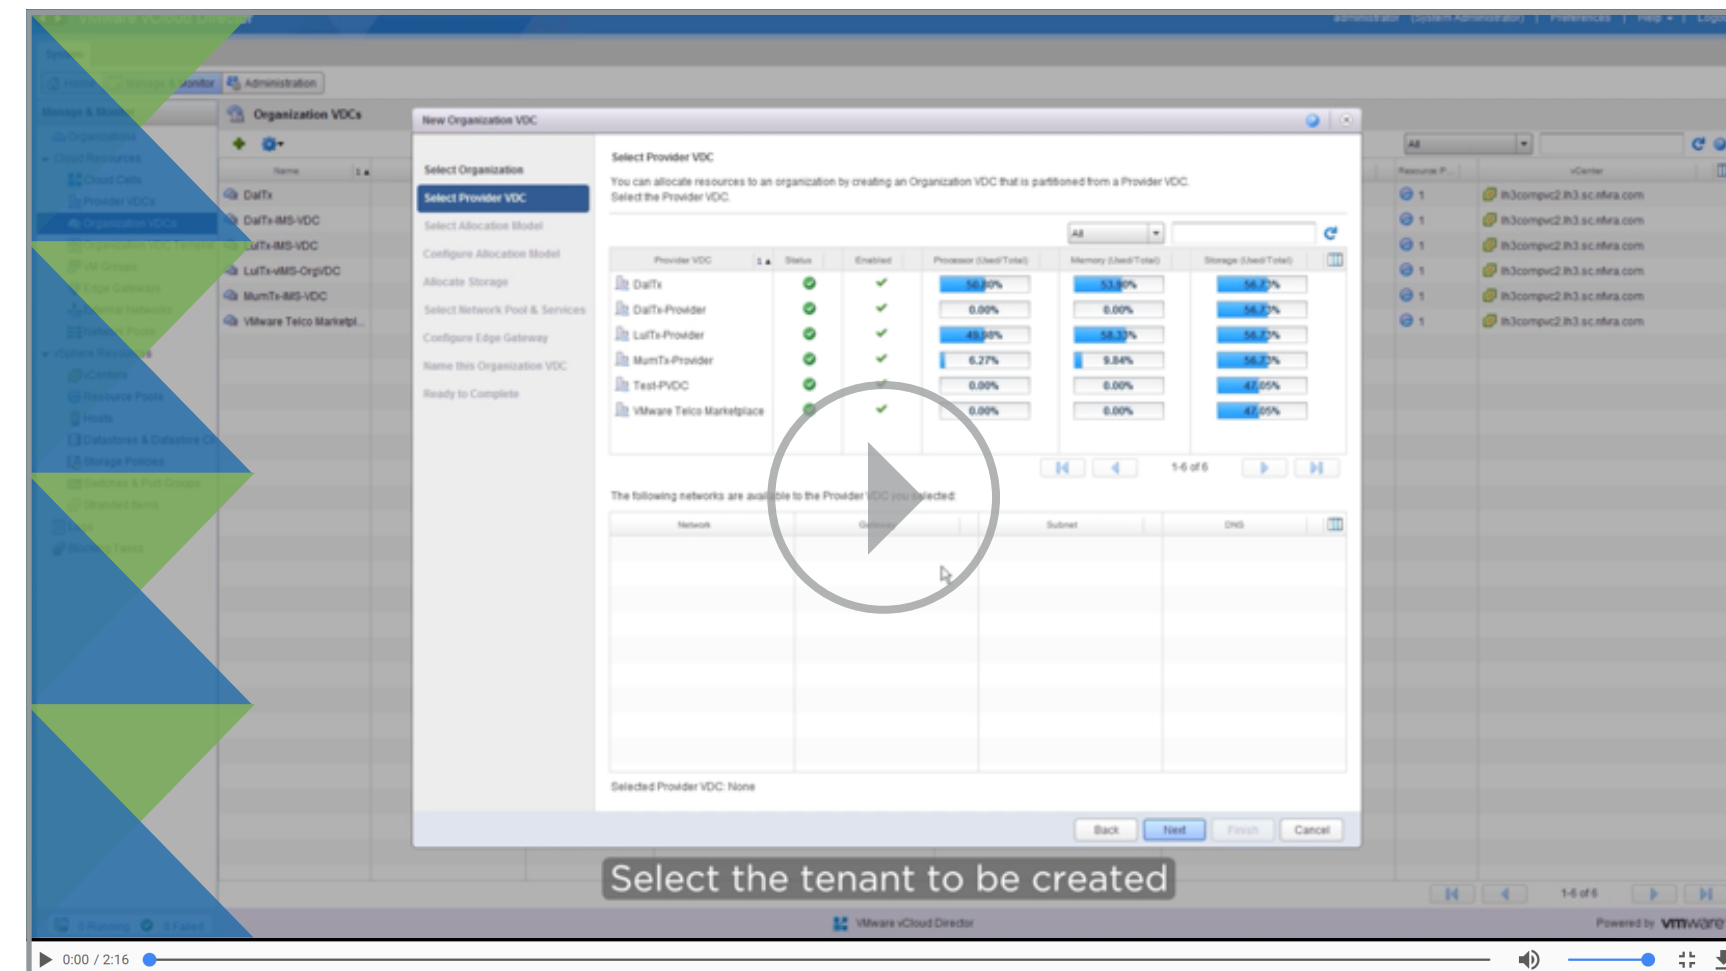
VMware vCloud Director

Administration

Organization VDCs

Name

DalTx
DalTx-IMS-VDC
LulTx-IMS-VDC
LulTx-vIMS-OrgVDC
MumTx-IMS-VDC
VMware Telco Marketpl...

New Organization VDC

Select Organization
Select Provider VDC
Select Allocation Model
Configure Allocation Model
Allocate Storage
Select Network Pool & Services
Configure Edge Gateway
Name this Organization VDC
Ready to Complete

Select Provider VDC

You can allocate resources to an organization by creating an Organization VDC that is partitioned from a Provider VDC.
Select the Provider VDC.

All

| Provider VDC | Status | Enabled | Processor (Used/Total) | Memory (Used/Total) | Storage (Used/Total) |
|---|---|---|---|---|---|
| DalTx | | | 50.80% | 53.80% | 56.73% |
| DalTx-Provider | | | 0.00% | 0.00% | 56.73% |
| LulTx-Provider | | | 49.98% | 58.33% | 56.73% |
| MumTx-Provider | | | 6.27% | 9.84% | 56.73% |
| Test-PVDC | | | 0.00% | 0.00% | 47.05% |
| VMware Telco Marketplace | | | 0.00% | 0.00% | 47.05% |

1-6 of 6

The following networks are available to the Provider VDC you selected:

| Network | Gateway | Subnet | DNS |
|---|---|---|---|

Selected Provider VDC: None

Back Next Finish Cancel

All

Resource P... vCenter

1 lh3compvc2.lh3.sc.nfvra.com
1 lh3compvc2.lh3.sc.nfvra.com
1 lh3compvc2.lh3.sc.nfvra.com
1 lh3compvc2.lh3.sc.nfvra.com
1 lh3compvc2.lh3.sc.nfvra.com
1 lh3compvc2.lh3.sc.nfvra.com

1-6 of 6

Select the tenant to be created

VMware vCloud Director

Powered by vmware

0:00 / 2:16